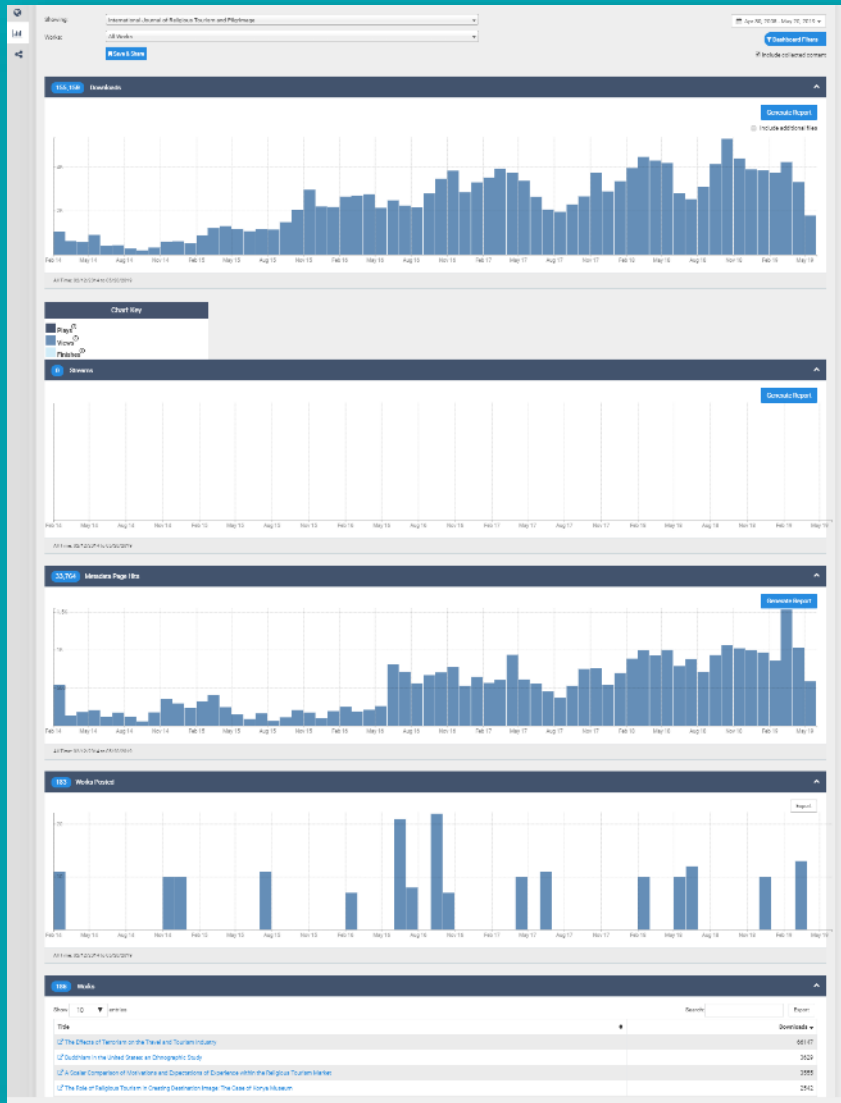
Showing: International Journal of Religious Tourism and Pilgrimage

Works: All Works

Save & Share

Apr 00, 2008 - May 20, 2019

Dashboard Filters

Include collected content

155,158 Downloads

Generate Report

Include additional files

4K

2K

Feb 14 May 14 Aug 14 Nov 14 Feb 15 May 15 Aug 15 Nov 15 Feb 16 May 16 Aug 16 Nov 16 Feb 17 May 17 Aug 17 Nov 17 Feb 18 May 18 Aug 18 Nov 18 Feb 19 May 19

All Time: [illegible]

Chart Key

Plays

Views

Finishes

0 Streams

Generate Report

Feb 14 May 14 Aug 14 Nov 14 Feb 15 May 15 Aug 15 Nov 15 Feb 16 May 16 Aug 16 Nov 16 Feb 17 May 17 Aug 17 Nov 17 Feb 18 May 18 Aug 18 Nov 18 Feb 19 May 19

All Time: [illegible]

33,764 Metadata Page Hits

Generate Report

1.5K

1K

500

Feb 14 May 14 Aug 14 Nov 14 Feb 15 May 15 Aug 15 Nov 15 Feb 16 May 16 Aug 16 Nov 16 Feb 17 May 17 Aug 17 Nov 17 Feb 18 May 18 Aug 18 Nov 18 Feb 19 May 19

All Time: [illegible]

103 Works Posted

Export

20

10

Feb 14 May 14 Aug 14 Nov 14 Feb 15 May 15 Aug 15 Nov 15 Feb 16 May 16 Aug 16 Nov 16 Feb 17 May 17 Aug 17 Nov 17 Feb 18 May 18 Aug 18 Nov 18 Feb 19 May 19

All Time: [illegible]

106 Works

Show 10 entries

Search:

Export

| Title | Downloads |
|---|---|
| The Effects of Terrorism on the Travel and Tourism Industry | 66147 |
| Buddhism in the United States: an Ethnographic Study | 3629 |
| A Scalar Comparison of Motivations and Expectations of Experience within the Religious Tourism Market | 3555 |
| The Role of Religious Tourism in Creating Destination Image: The Case of Konya Museum | 2542 |